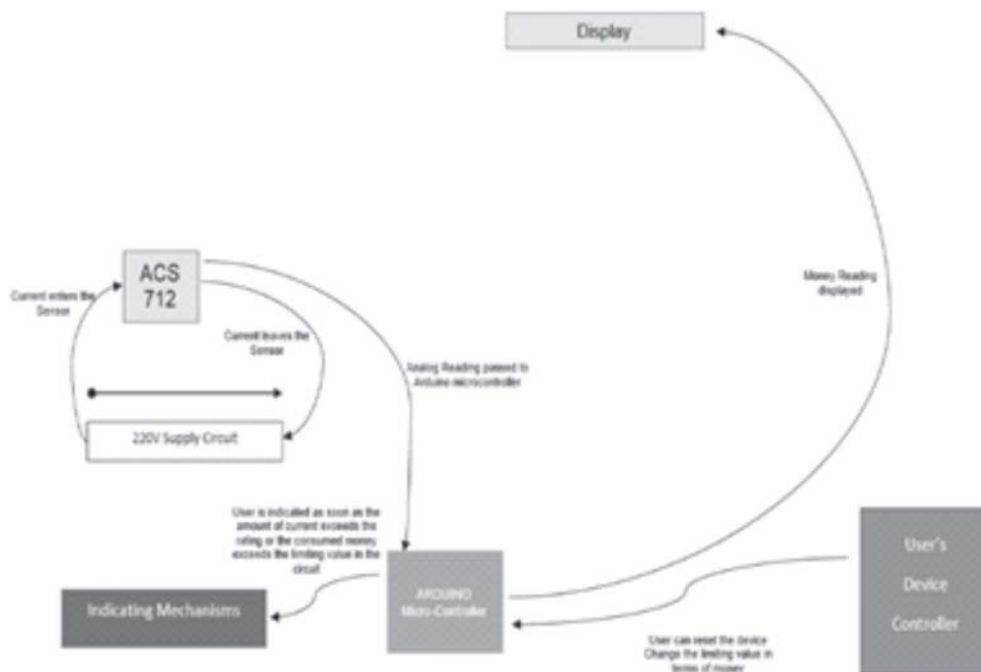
Display

Money Reading displayed

ACS 712

Current enters the Sensor

Current leaves the Sensor

Analog Reading passed to Arduino microcontroller

220V Supply Circuit

User is indicated as soon as the amount of current exceeds the rating or the consumed money exceeds the limiting value in the circuit

Indicating Mechanisms

ARDUINO Micro-Controller

User's Device Controller

User can reset the device Change the limiting value in terms of money